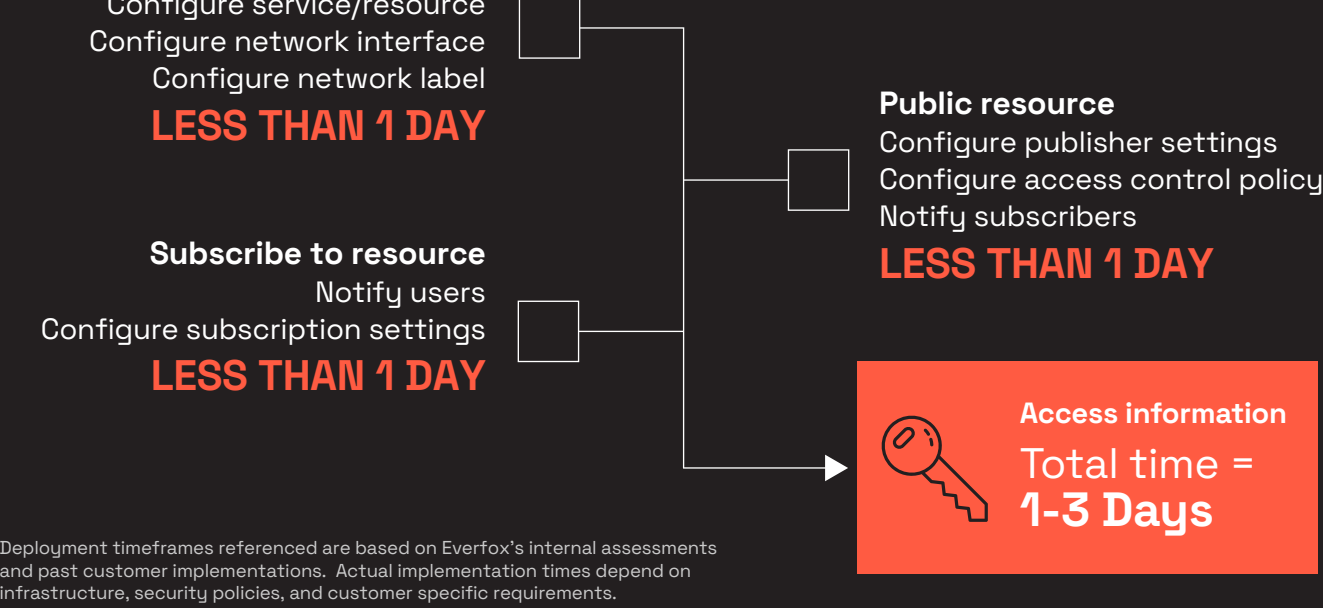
Configure service/resource
Configure network interface
Configure network label
LESS THAN 1 DAY

Public resource
Configure publisher settings
Configure access control policy
Notify subscribers
LESS THAN 1 DAY

Subscribe to resource
Notify users
Configure subscription settings
LESS THAN 1 DAY

Access information
Total time =
1-3 Days

Deployment timeframes referenced are based on Everfox's internal assessments and past customer implementations. Actual implementation times depend on infrastructure, security policies, and customer specific requirements.